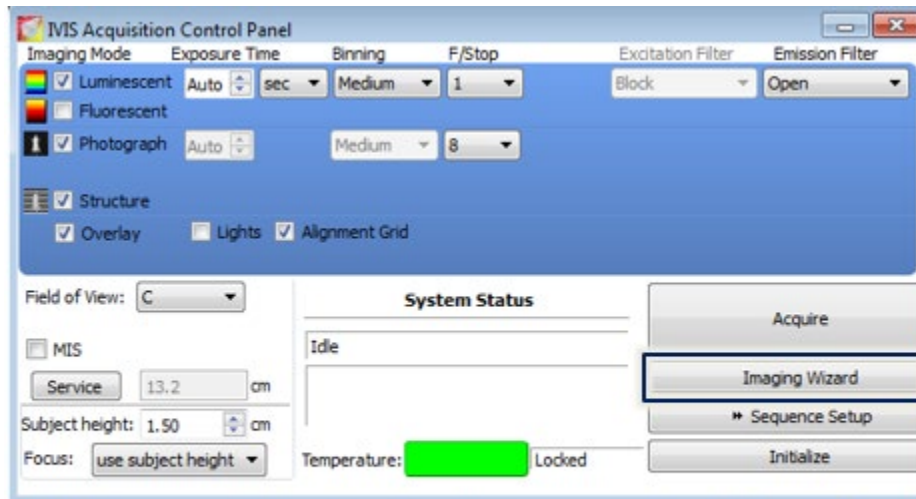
IVIS Acquisition Control Panel

Imaging Mode Exposure Time Binning F/Stop Excitation Filter Emission Filter

Luminescent Auto sec Medium 1 Block Open

Fluorescent

Photograph Auto Medium 8

Structure

Overlay Lights Alignment Grid

Field of View: C

MIS

Service 13.2 cm

Subject height: 1.50 cm

Focus: use subject height

System Status

Idle

Temperature: Locked

Acquire

Imaging Wizard

Sequence Setup

Initialize